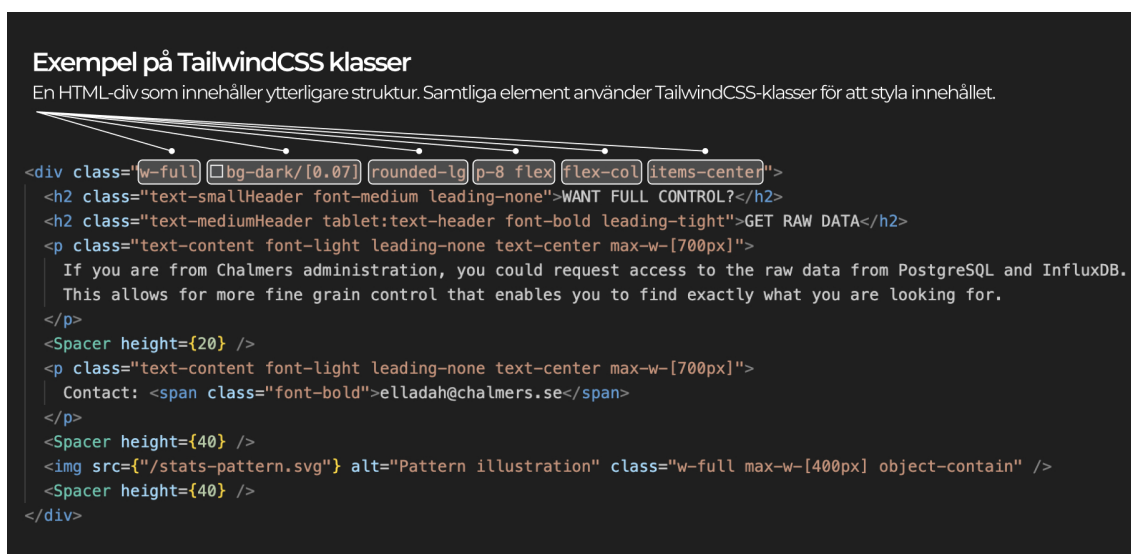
Exempel på TailwindCSS klasser

En HTML-div som innehåller ytterligare struktur. Samtliga element använder TailwindCSS-klasser för att styla innehållet.

<div class="w-full bg-dark/[0.07] rounded-lg p-8 flex flex-col items-center">
  <h2 class="text-smallHeader font-medium leading-none">WANT FULL CONTROL?</h2>
  <h2 class="text-mediumHeader tablet:text-header font-bold leading-tight">GET RAW DATA</h2>
  <p class="text-content font-light leading-none text-center max-w-[700px]">
    If you are from Chalmers administration, you could request access to the raw data from PostgreSQL and InfluxDB.
    This allows for more fine grain control that enables you to find exactly what you are looking for.
  </p>
  <Spacer height={20} />
  <p class="text-content font-light leading-none text-center max-w-[700px]">
    Contact: <span class="font-bold">elladah@chalmers.se</span>
  </p>
  <Spacer height={40} />
  <img src={"/stats-pattern.svg"} alt="Pattern illustration" class="w-full max-w-[400px] object-contain" />
  <Spacer height={40} />
</div>